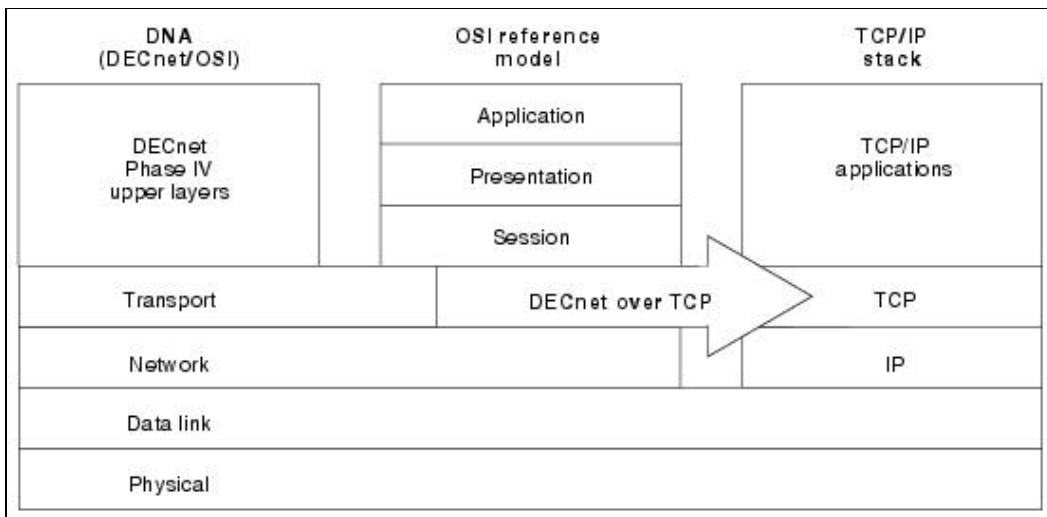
DNA (DECnet/OSI)

OSI reference model

TCP/IP stack

DECnet Phase IV upper layers

Application

Presentation

Session

TCP/IP applications

Transport

DECnet over TCP

TCP

Network

IP

Data link

Physical